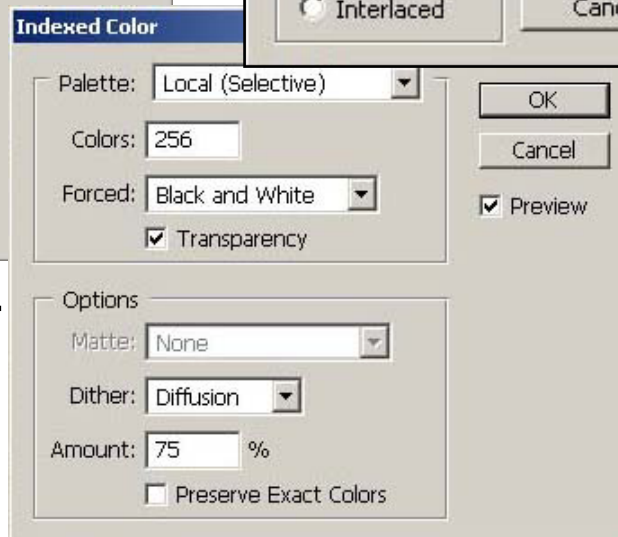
Interlaced

Canc

Indexed Color

Palette: Local (Selective)

Colors: 256

Forced: Black and White

Transparency

OK

Cancel

Preview

Options

Matte: None

Dither: Diffusion

Amount: 75 %

Preserve Exact Colors